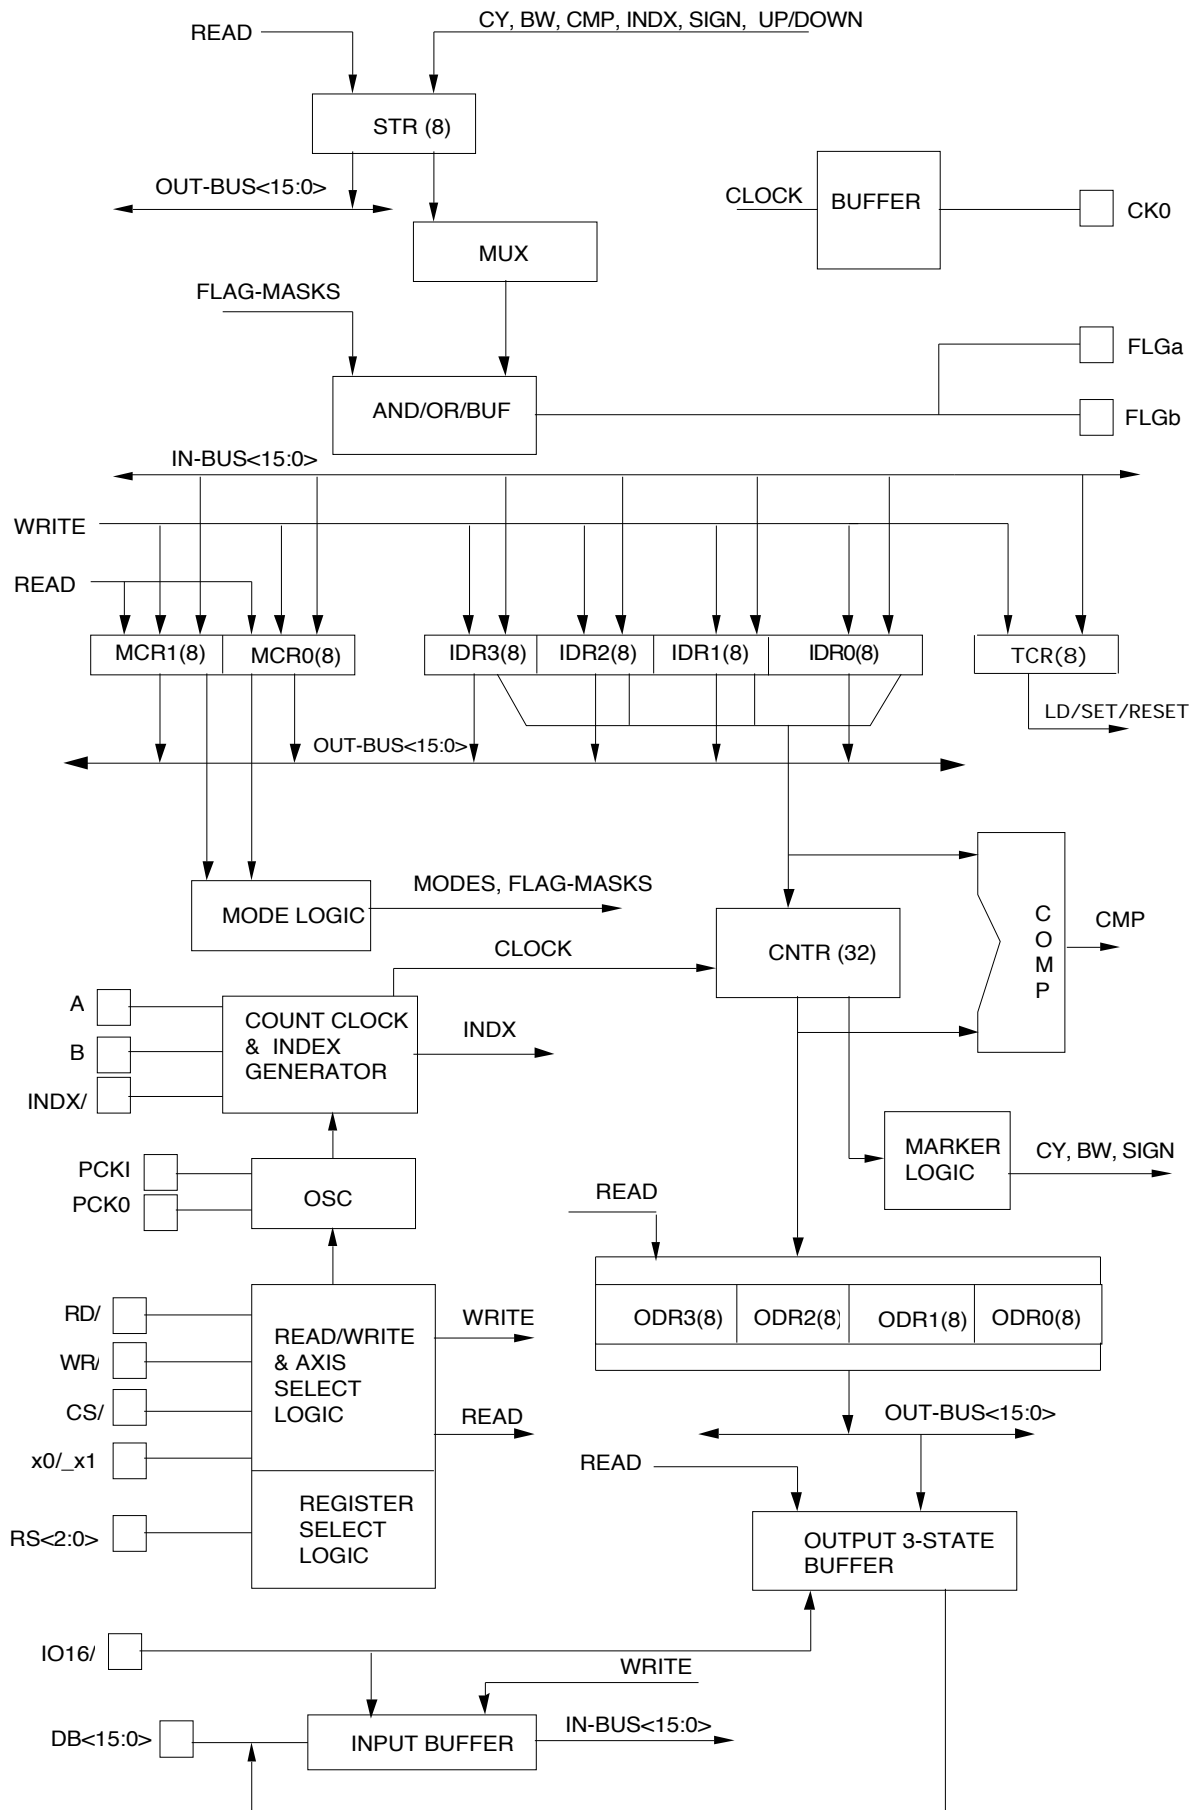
READ
CY, BW, CMP, INDX, SIGN, UP/DOWN
STR (8)
OUT-BUS<15:0>
MUX
CLOCK
BUFFER
CK0
FLAG-MASKS
FLGa
AND/OR/BUF
FLGb
IN-BUS<15:0>
WRITE
READ
MCR1(8)
MCR0(8)
IDR3(8)
IDR2(8)
IDR1(8)
IDR0(8)
TCR(8)
LD/SET/RESET
OUT-BUS<15:0>
MODE LOGIC
MODES, FLAG-MASKS
C O M P
CMP
CLOCK
CNTR (32)
A
B
INDX/
COUNT CLOCK & INDEX GENERATOR
INDX
MARKER LOGIC
CY, BW, SIGN
PCKI
PCK0
OSC
READ
RD/
WR/
CS/
x0/_x1
READ/WRITE & AXIS SELECT LOGIC
WRITE
READ
ODR3(8)
ODR2(8)
ODR1(8)
ODR0(8)
OUT-BUS<15:0>
READ
RS<2:0>
REGISTER SELECT LOGIC
OUTPUT 3-STATE BUFFER
IO16/
WRITE
DB<15:0>
INPUT BUFFER
IN-BUS<15:0>